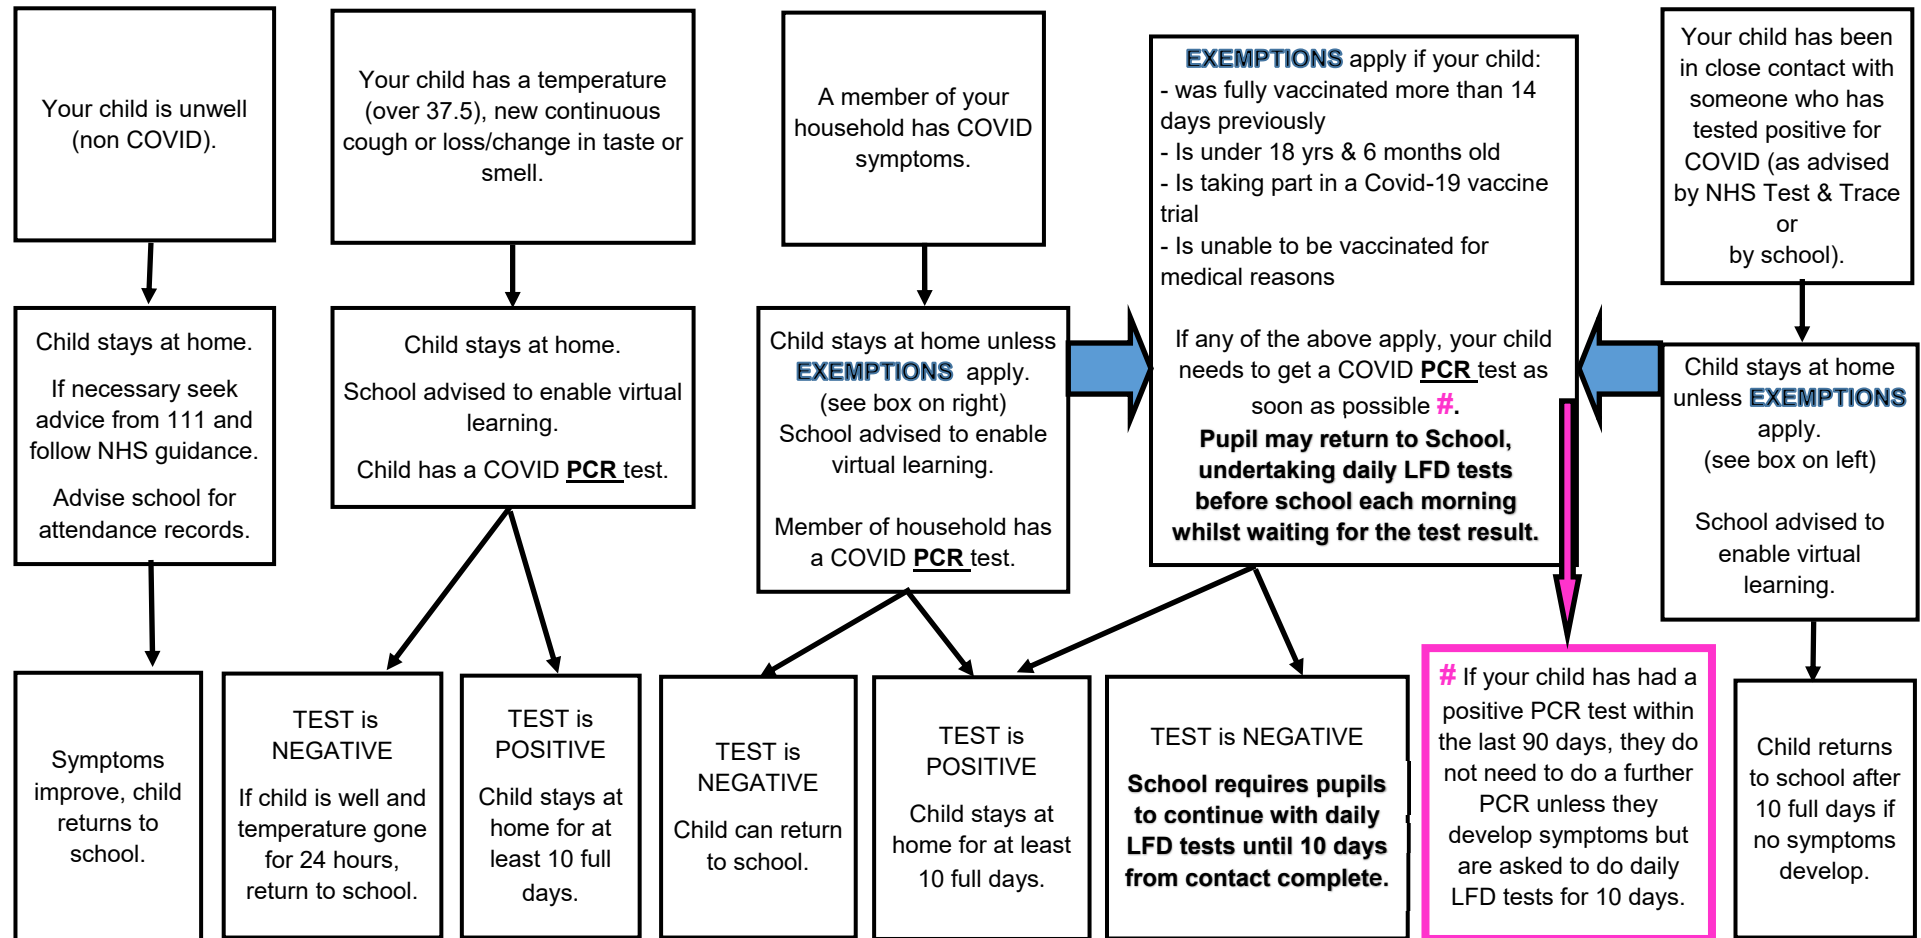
Your child is unwell (non COVID).

Child stays at home.

If necessary seek advice from 111 and follow NHS guidance.

Advise school for attendance records.

Symptoms improve, child returns to school.

Your child has a temperature (over 37.5), new continuous cough or loss/change in taste or smell.

Child stays at home.

School advised to enable virtual learning.

Child has a COVID PCR test.

TEST is NEGATIVE

If child is well and temperature gone for 24 hours, return to school.

TEST is POSITIVE

Child stays at home for at least 10 full days.

A member of your household has COVID symptoms.

Child stays at home unless EXEMPTIONS apply. (see box on right)
School advised to enable virtual learning.

Member of household has a COVID PCR test.

TEST is NEGATIVE

Child can return to school.

TEST is POSITIVE

Child stays at home for at least 10 full days.

EXEMPTIONS apply if your child:
- was fully vaccinated more than 14 days previously
- Is under 18 yrs & 6 months old
- Is taking part in a Covid-19 vaccine trial
- Is unable to be vaccinated for medical reasons

If any of the above apply, your child needs to get a COVID PCR test as soon as possible #.
Pupil may return to School, undertaking daily LFD tests before school each morning whilst waiting for the test result.

TEST is NEGATIVE

School requires pupils to continue with daily LFD tests until 10 days from contact complete.

# If your child has had a positive PCR test within the last 90 days, they do not need to do a further PCR unless they develop symptoms but are asked to do daily LFD tests for 10 days.

Your child has been in close contact with someone who has tested positive for COVID (as advised by NHS Test & Trace or by school).

Child stays at home unless EXEMPTIONS apply.
(see box on left)

School advised to enable virtual learning.

Child returns to school after 10 full days if no symptoms develop.